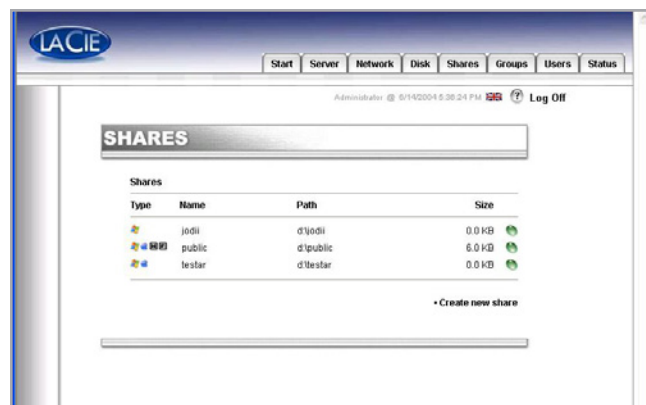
LACIE

Start | Server | Network | Disk | Shares | Groups | Users | Status

Administrator @ 6/14/2004 5:36:24 PM Log Off

SHARES

Shares

| Type | Name | Path | Size |
|---|---|---|---|
| | jodii | d:\jodii | 0.0 KB |
| | public | d:\public | 6.0 KB |
| | testar | d:\testar | 0.0 KB |

• Create new share